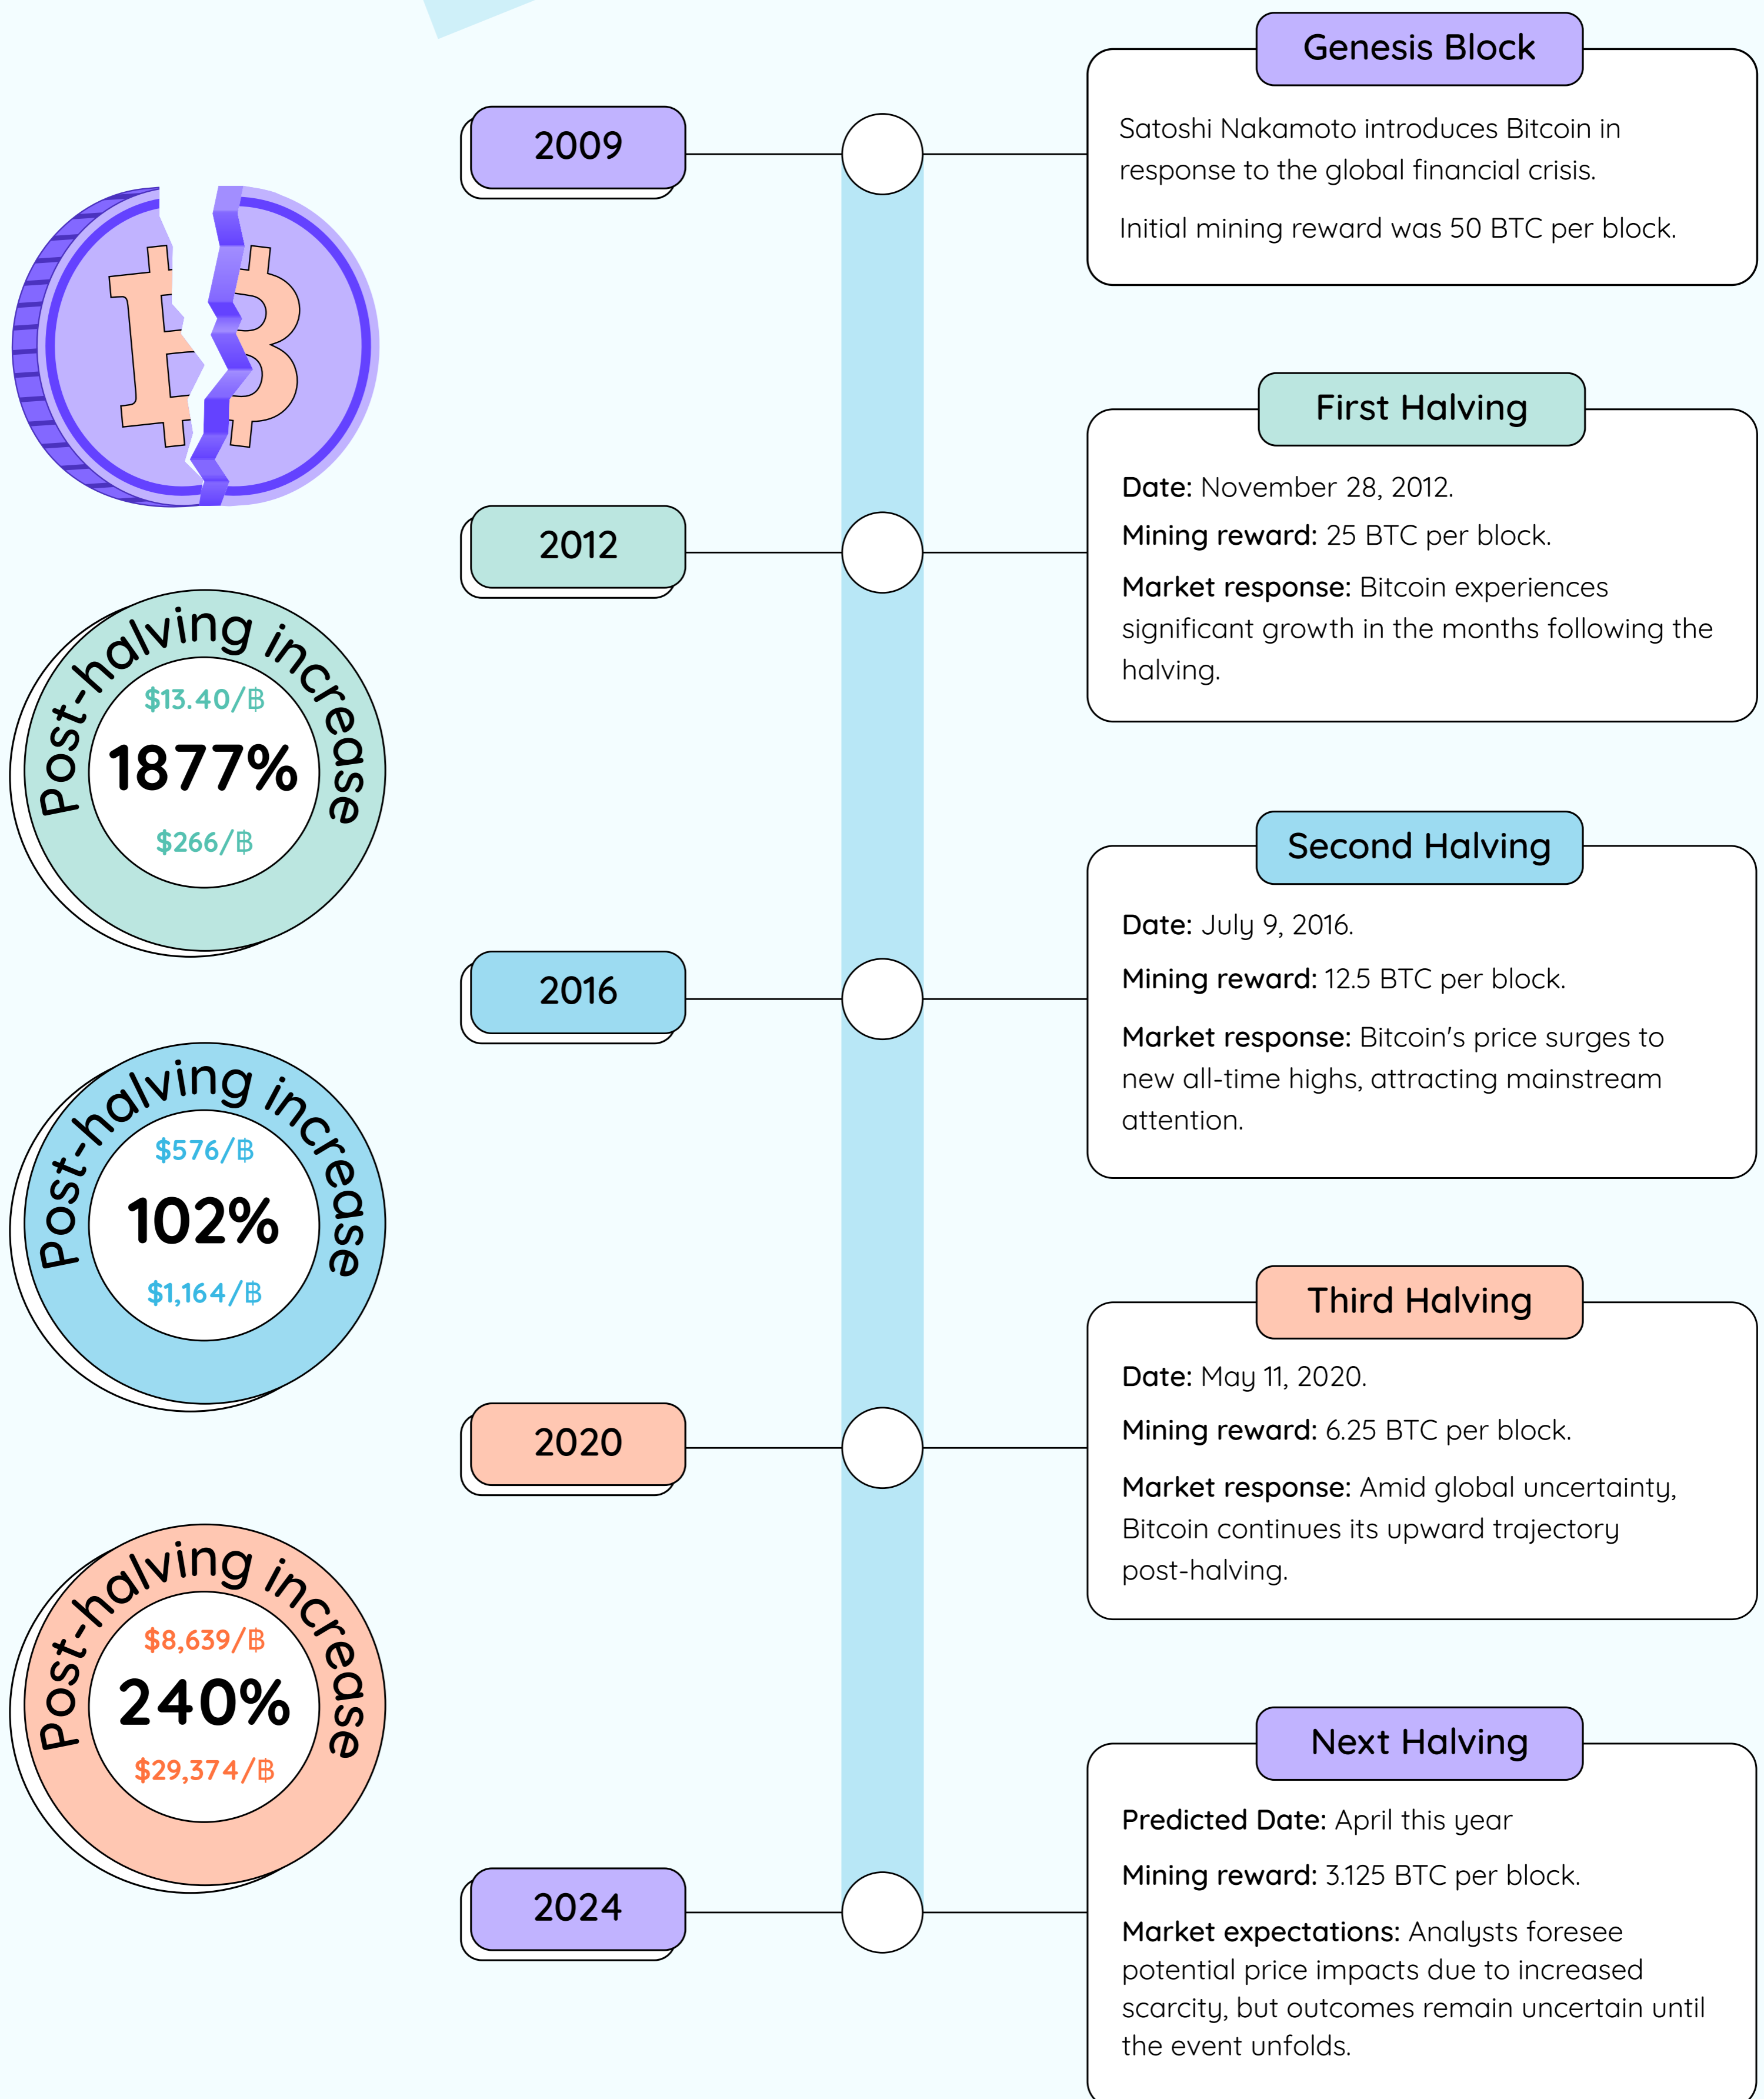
2009

Genesis Block

Satoshi Nakamoto introduces Bitcoin in response to the global financial crisis.

Initial mining reward was 50 BTC per block.

Post-halving increase
$13.40/฿
1877%
$266/฿

2012

First Halving

Date: November 28, 2012.

Mining reward: 25 BTC per block.

Market response: Bitcoin experiences significant growth in the months following the halving.

Post-halving increase
$576/฿
102%
$1,164/฿

2016

Second Halving

Date: July 9, 2016.

Mining reward: 12.5 BTC per block.

Market response: Bitcoin's price surges to new all-time highs, attracting mainstream attention.

Post-halving increase
$8,639/฿
240%
$29,374/฿

2020

Third Halving

Date: May 11, 2020.

Mining reward: 6.25 BTC per block.

Market response: Amid global uncertainty, Bitcoin continues its upward trajectory post-halving.

2024

Next Halving

Predicted Date: April this year

Mining reward: 3.125 BTC per block.

Market expectations: Analysts foresee potential price impacts due to increased scarcity, but outcomes remain uncertain until the event unfolds.